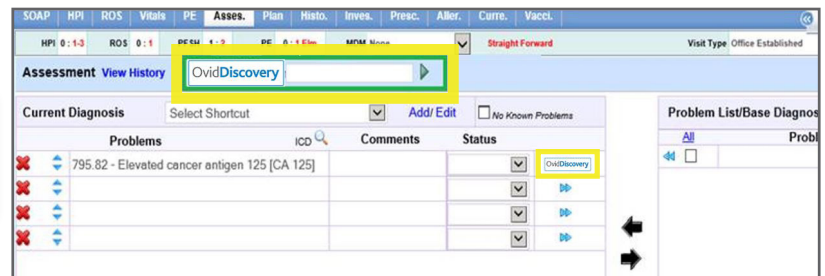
SOAP | HPI | ROS | Vitals | PE | Asses. | Plan | Histo. | Inves. | Presc. | Aller. | Curre. | Vacci.

HPI 0 : 1-3 ROS 0 : 1 PFSH 1 : 2 PE 0 : 1 Elm MDM None Straight Forward Visit Type Office Established

Assessment View History OvidDiscovery

Current Diagnosis Select Shortcut Add/ Edit No Known Problems

Problem List/Base Diagnos

| | Problems | ICD | Comments | Status | |
|---|---|---|---|---|---|
| | 795.82 - Elevated cancer antigen 125 [CA 125] | | | | OvidDiscovery |
| | | | | | |
| | | | | | |
| | | | | | |

All Probl